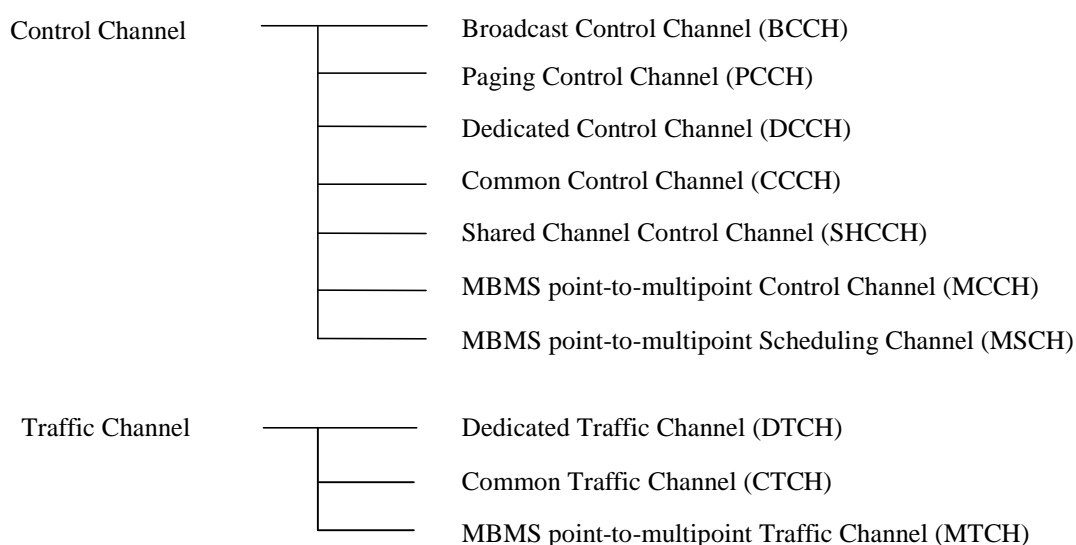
Control Channel

Broadcast Control Channel (BCCH)

Paging Control Channel (PCCH)

Dedicated Control Channel (DCCH)

Common Control Channel (CCCH)

Shared Channel Control Channel (SHCCH)

MBMS point-to-multipoint Control Channel (MCCH)

MBMS point-to-multipoint Scheduling Channel (MSCH)

Traffic Channel

Dedicated Traffic Channel (DTCH)

Common Traffic Channel (CTCH)

MBMS point-to-multipoint Traffic Channel (MTCH)